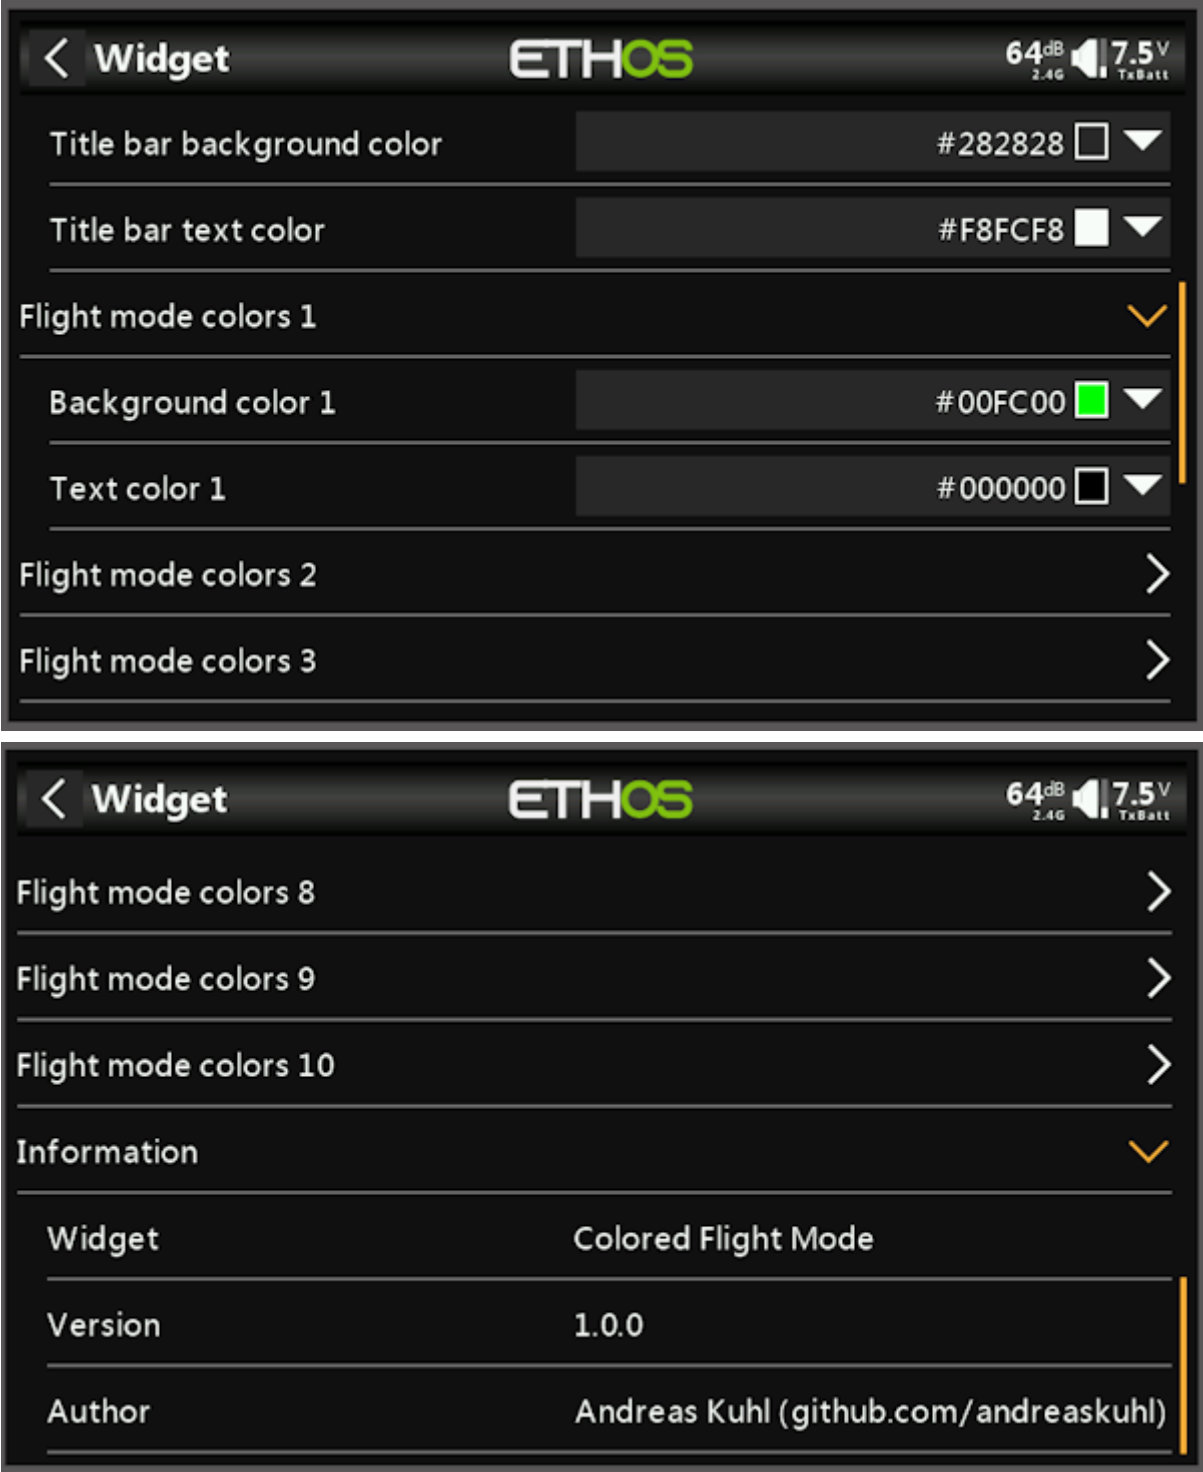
Widget ETHOS 64dB 2.4G 7.5V TxBatt

Title bar background color #282828

Title bar text color #F8FCF8

Flight mode colors 1

Background color 1 #00FC00

Text color 1 #000000

Flight mode colors 2

Flight mode colors 3

Widget ETHOS 64dB 2.4G 7.5V TxBatt

Flight mode colors 8

Flight mode colors 9

Flight mode colors 10

Information

| Widget | Colored Flight Mode |
|---|---|
| Version | 1.0.0 |
| Author | Andreas Kuhl (github.com/andreaskuhl) |